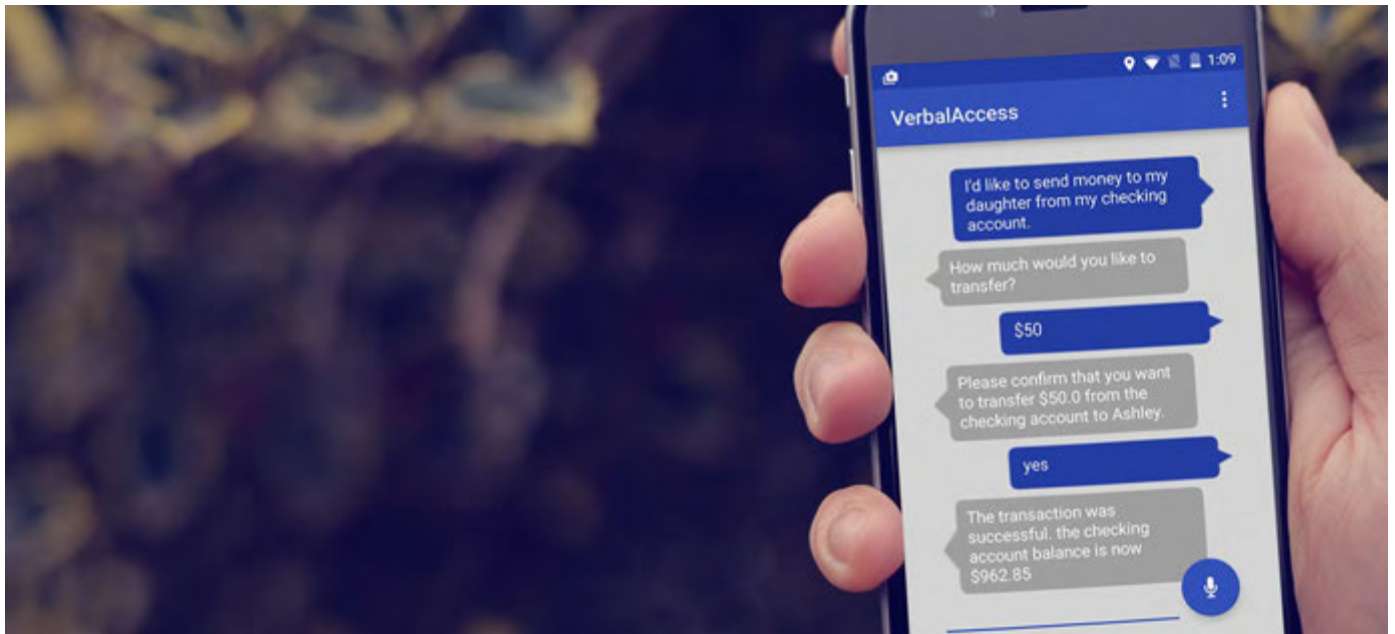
1:09

VerbalAccess

I'd like to send money to my daughter from my checking account.

How much would you like to transfer?

$50

Please confirm that you want to transfer $50.0 from the checking account to Ashley.

yes

The transaction was successful. the checking account balance is now $962.85